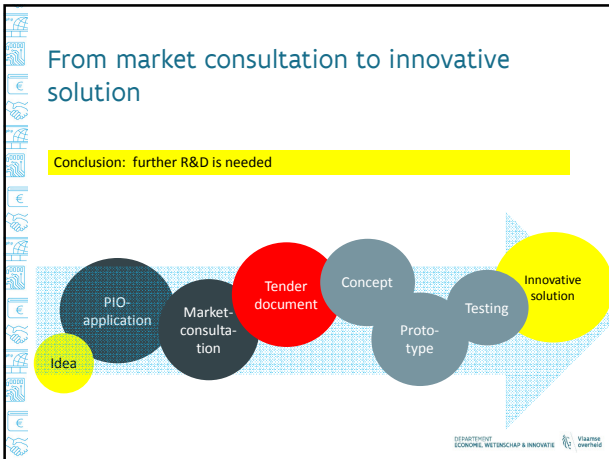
From market consultation to innovative solution

Conclusion: further R&D is needed

Idea

PIO-application

Market-consultation

Tender document

Concept

Prototype

Testing

Innovative solution

DEPARTEMENT ECONOMIE, WETENSCHAP & INNOVATIE

Vlaamse overheid